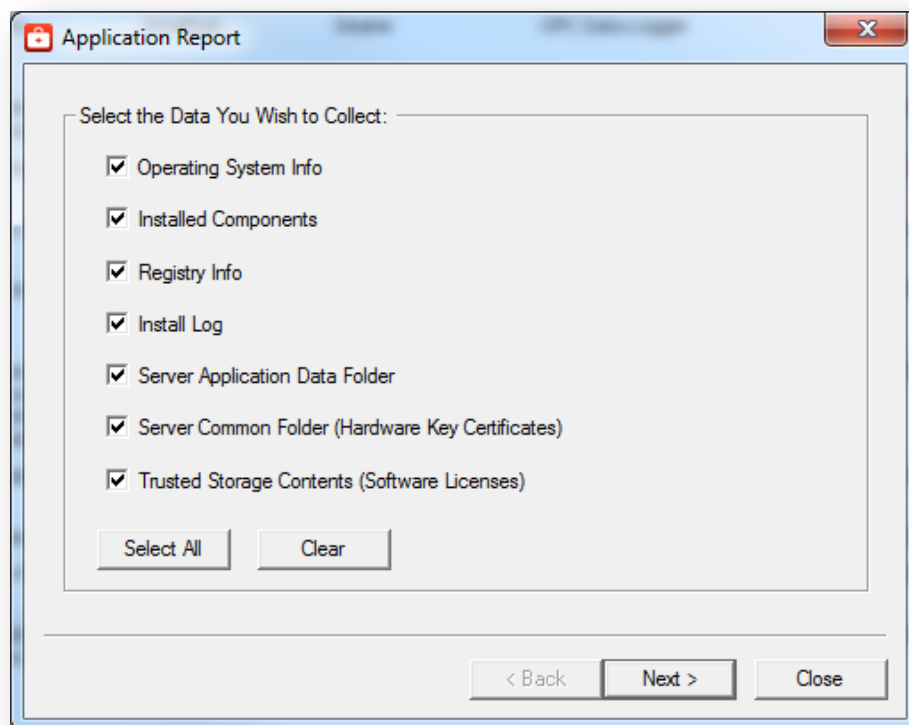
Application Report

Select the Data You Wish to Collect:

Operating System Info

Installed Components

Registry Info

Install Log

Server Application Data Folder

Server Common Folder (Hardware Key Certificates)

Trusted Storage Contents (Software Licenses)

Select All

Clear

< Back

Next >

Close